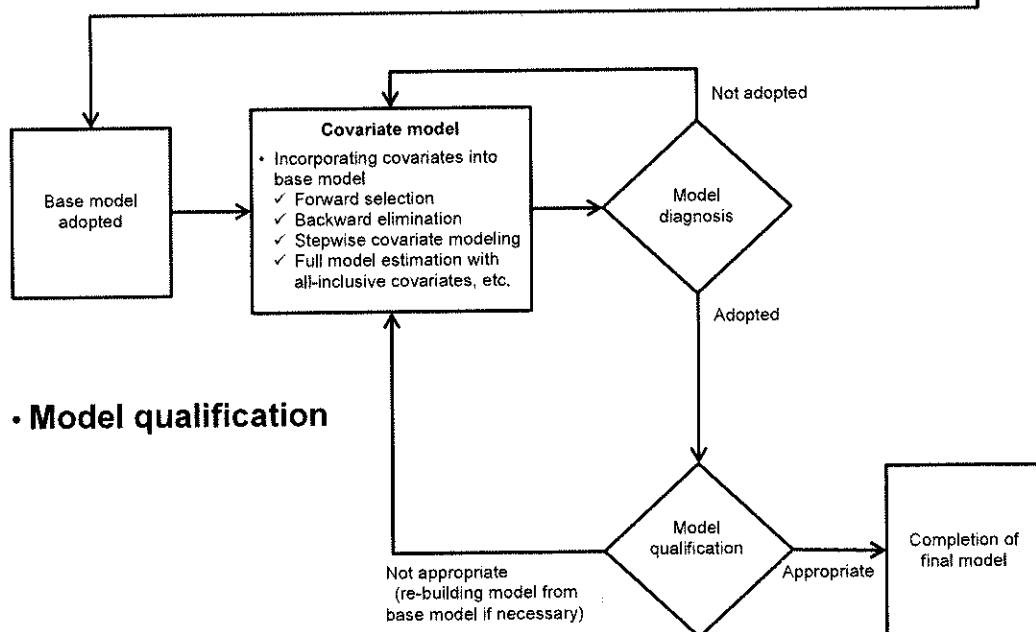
Base model adopted

Covariate model
• Incorporating covariates into base model
✓ Forward selection
✓ Backward elimination
✓ Stepwise covariate modeling
✓ Full model estimation with all-inclusive covariates, etc.

Not adopted

Model diagnosis

Adopted

• Model qualification

Model qualification

Not appropriate
(re-building model from base model if necessary)

Appropriate

Completion of final model